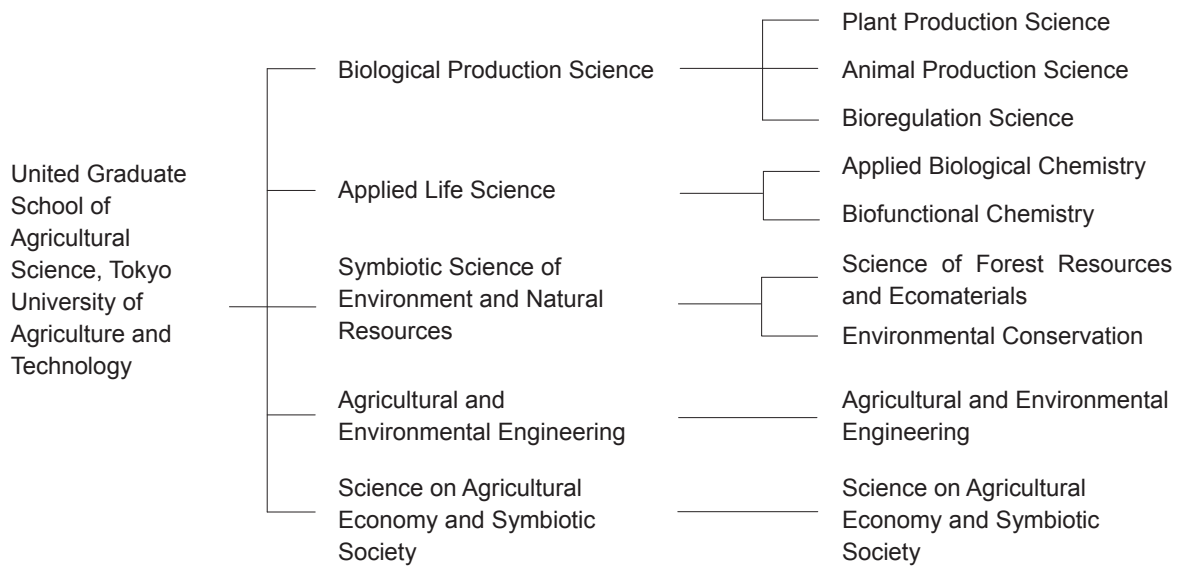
United Graduate School of Agricultural Science, Tokyo University of Agriculture and Technology

Biological Production Science

Plant Production Science

Animal Production Science

Bioregulation Science

Applied Life Science

Applied Biological Chemistry

Biofunctional Chemistry

Symbiotic Science of Environment and Natural Resources

Science of Forest Resources and Ecomaterials

Environmental Conservation

Agricultural and Environmental Engineering

Agricultural and Environmental Engineering

Science on Agricultural Economy and Symbiotic Society

Science on Agricultural Economy and Symbiotic Society